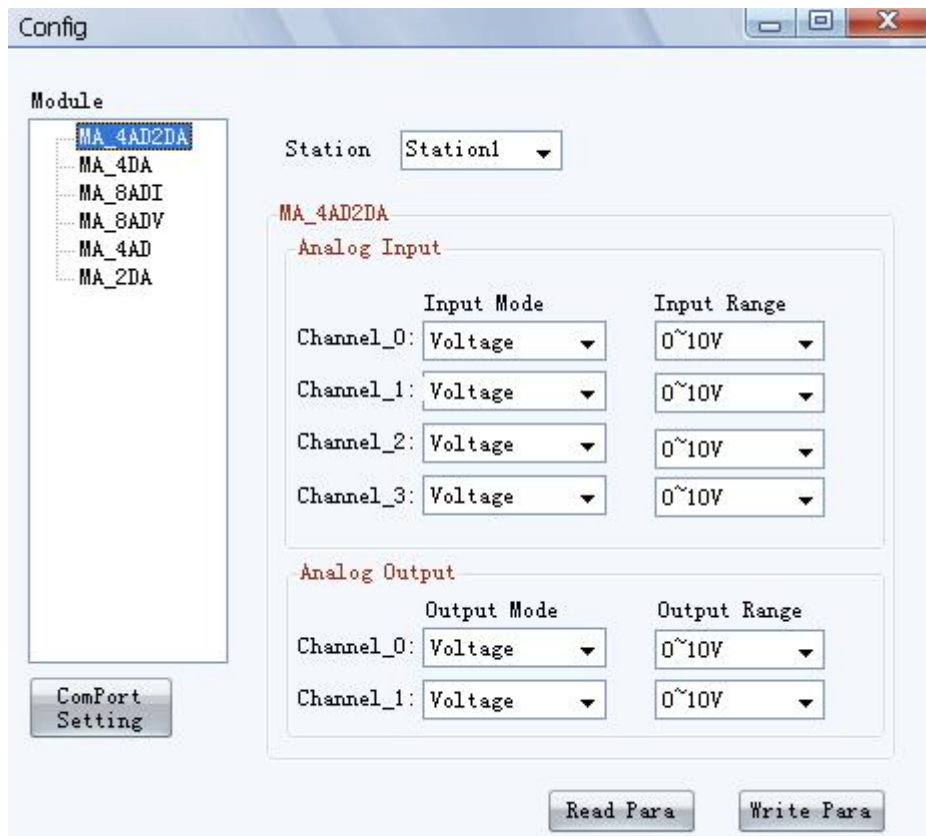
Config

Module
MA_4AD2DA
MA_4DA
MA_8ADI
MA_8ADV
MA_4AD
MA_2DA

ComPort Setting

Station Station1

MA_4AD2DA
Analog Input

| | Input Mode | Input Range |
|---|---|---|
| Channel_0: | Voltage | 0~10V |
| Channel_1: | Voltage | 0~10V |
| Channel_2: | Voltage | 0~10V |
| Channel_3: | Voltage | 0~10V |

Analog Output

| | Output Mode | Output Range |
|---|---|---|
| Channel_0: | Voltage | 0~10V |
| Channel_1: | Voltage | 0~10V |

Read Para
Write Para